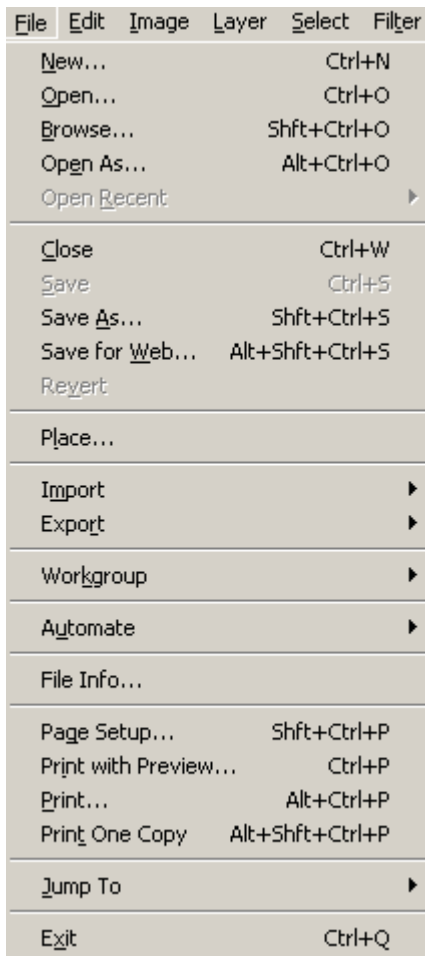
File Edit Image Layer Select Filter

New... Ctrl+N
Open... Ctrl+O
Browse... Shft+Ctrl+O
Open As... Alt+Ctrl+O
Open Recent

Close Ctrl+W
Save Ctrl+S
Save As... Shft+Ctrl+S
Save for Web... Alt+Shft+Ctrl+S
Revert

Place...

Import
Export

Workgroup

Automate

File Info...

Page Setup... Shft+Ctrl+P
Print with Preview... Ctrl+P
Print... Alt+Ctrl+P
Print One Copy Alt+Shft+Ctrl+P

Jump To

Exit Ctrl+Q